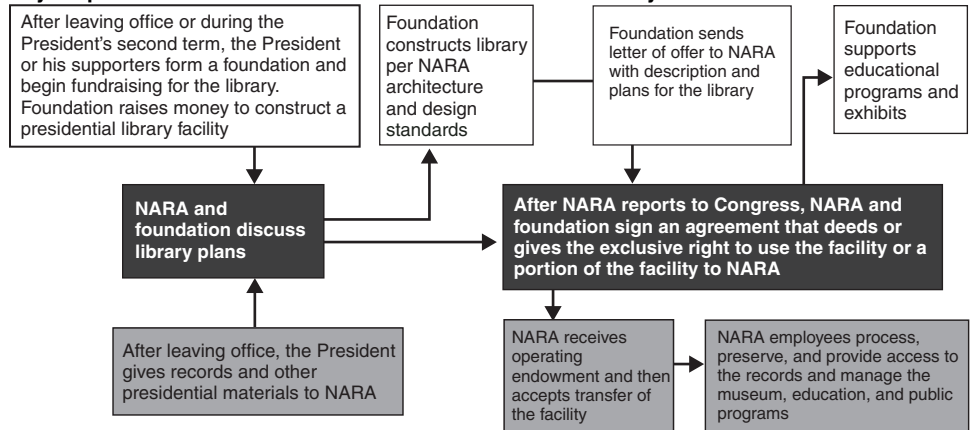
After leaving office or during the President's second term, the President or his supporters form a foundation and begin fundraising for the library. Foundation raises money to construct a presidential library facility

Foundation constructs library per NARA architecture and design standards

Foundation sends letter of offer to NARA with description and plans for the library

Foundation supports educational programs and exhibits

NARA and foundation discuss library plans

After NARA reports to Congress, NARA and foundation sign an agreement that deeds or gives the exclusive right to use the facility or a portion of the facility to NARA

After leaving office, the President gives records and other presidential materials to NARA

NARA receives operating endowment and then accepts transfer of the facility

NARA employees process, preserve, and provide access to the records and manage the museum, education, and public programs